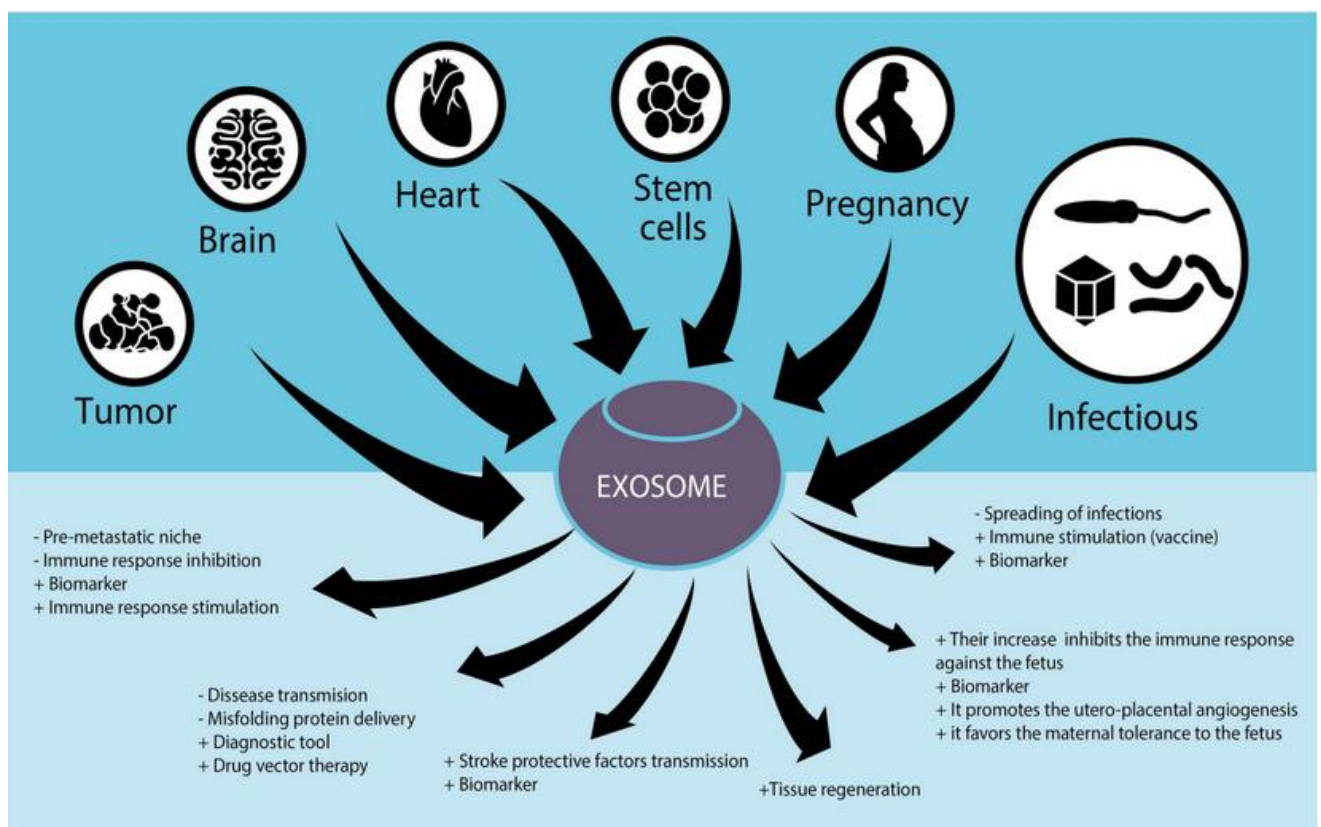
Tumor

Brain

Heart

Stem cells

Pregnancy

Infectious

EXOSOME

- Pre-metastatic niche
- Immune response inhibition
+ Biomarker
+ Immune response stimulation

- Spreading of infections
+ Immune stimulation (vaccine)
+ Biomarker

+ Their increase inhibits the immune response against the fetus
+ Biomarker
+ It promotes the utero-placental angiogenesis
+ it favors the maternal tolerance to the fetus

- Dissease transmision
- Misfolding protein delivery
+ Diagnostic tool
+ Drug vector therapy

+ Stroke protective factors transmission
+ Biomarker

+Tissue regeneration